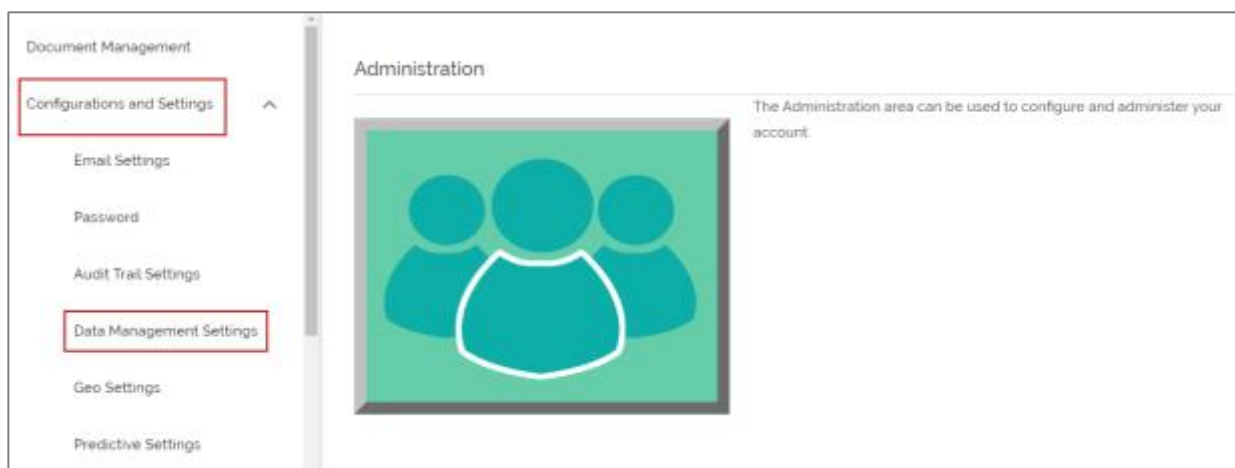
Document Management

Configurations and Settings

Email Settings

Password

Audit Trail Settings

Data Management Settings

Geo Settings

Predictive Settings

Administration

The Administration area can be used to configure and administer your account.